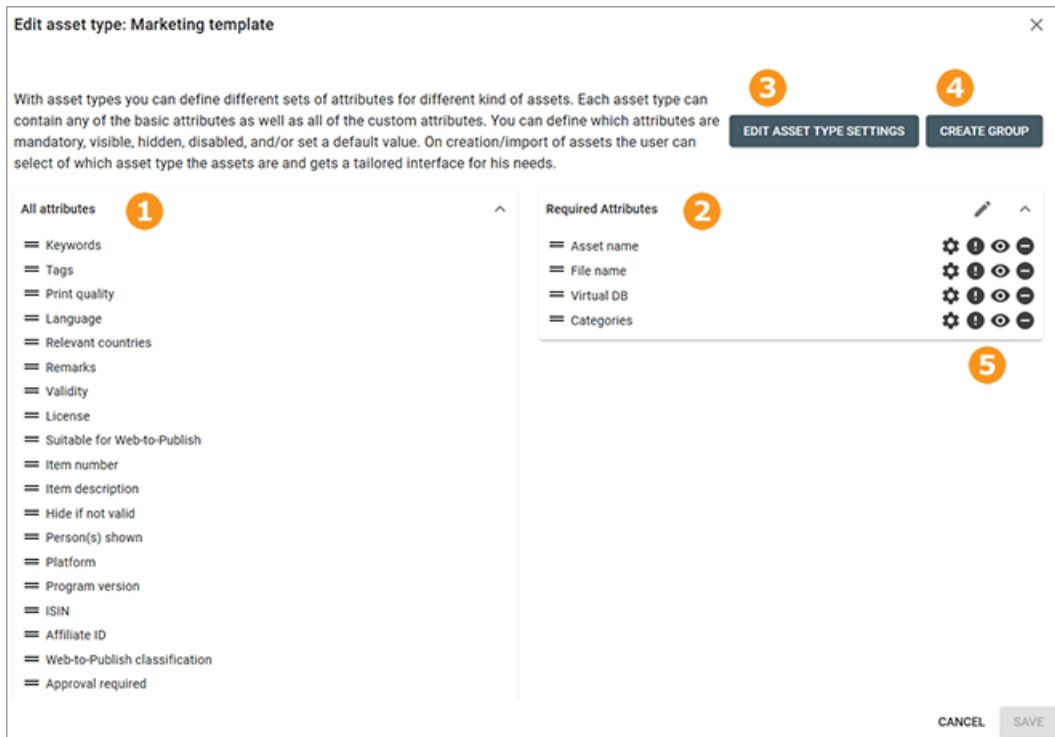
Edit asset type: Marketing template

With asset types you can define different sets of attributes for different kind of assets. Each asset type can contain any of the basic attributes as well as all of the custom attributes. You can define which attributes are mandatory, visible, hidden, disabled, and/or set a default value. On creation/import of assets the user can select of which asset type the assets are and gets a tailored interface for his needs.

3 EDIT ASSET TYPE SETTINGS

4 CREATE GROUP

All attributes 1

Keywords
Tags
Print quality
Language
Relevant countries
Remarks
Validity
License
Suitable for Web-to-Publish
Item number
Item description
Hide if not valid
Person(s) shown
Platform
Program version
ISIN
Affiliate ID
Web-to-Publish classification
Approval required

Required Attributes 2

Asset name
File name
Virtual DB
Categories

5

CANCEL SAVE